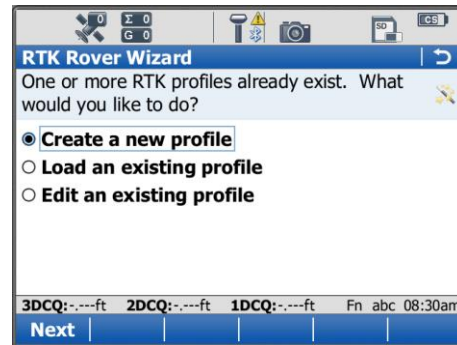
0 Σ 0 G 0 SD CS

RTK Rover Wizard

One or more RTK profiles already exist. What would you like to do?

● Create a new profile
○ Load an existing profile
○ Edit an existing profile

3DCQ:-.---ft 2DCQ:-.---ft 1DCQ:-.---ft Fn abc 08:30am

Next